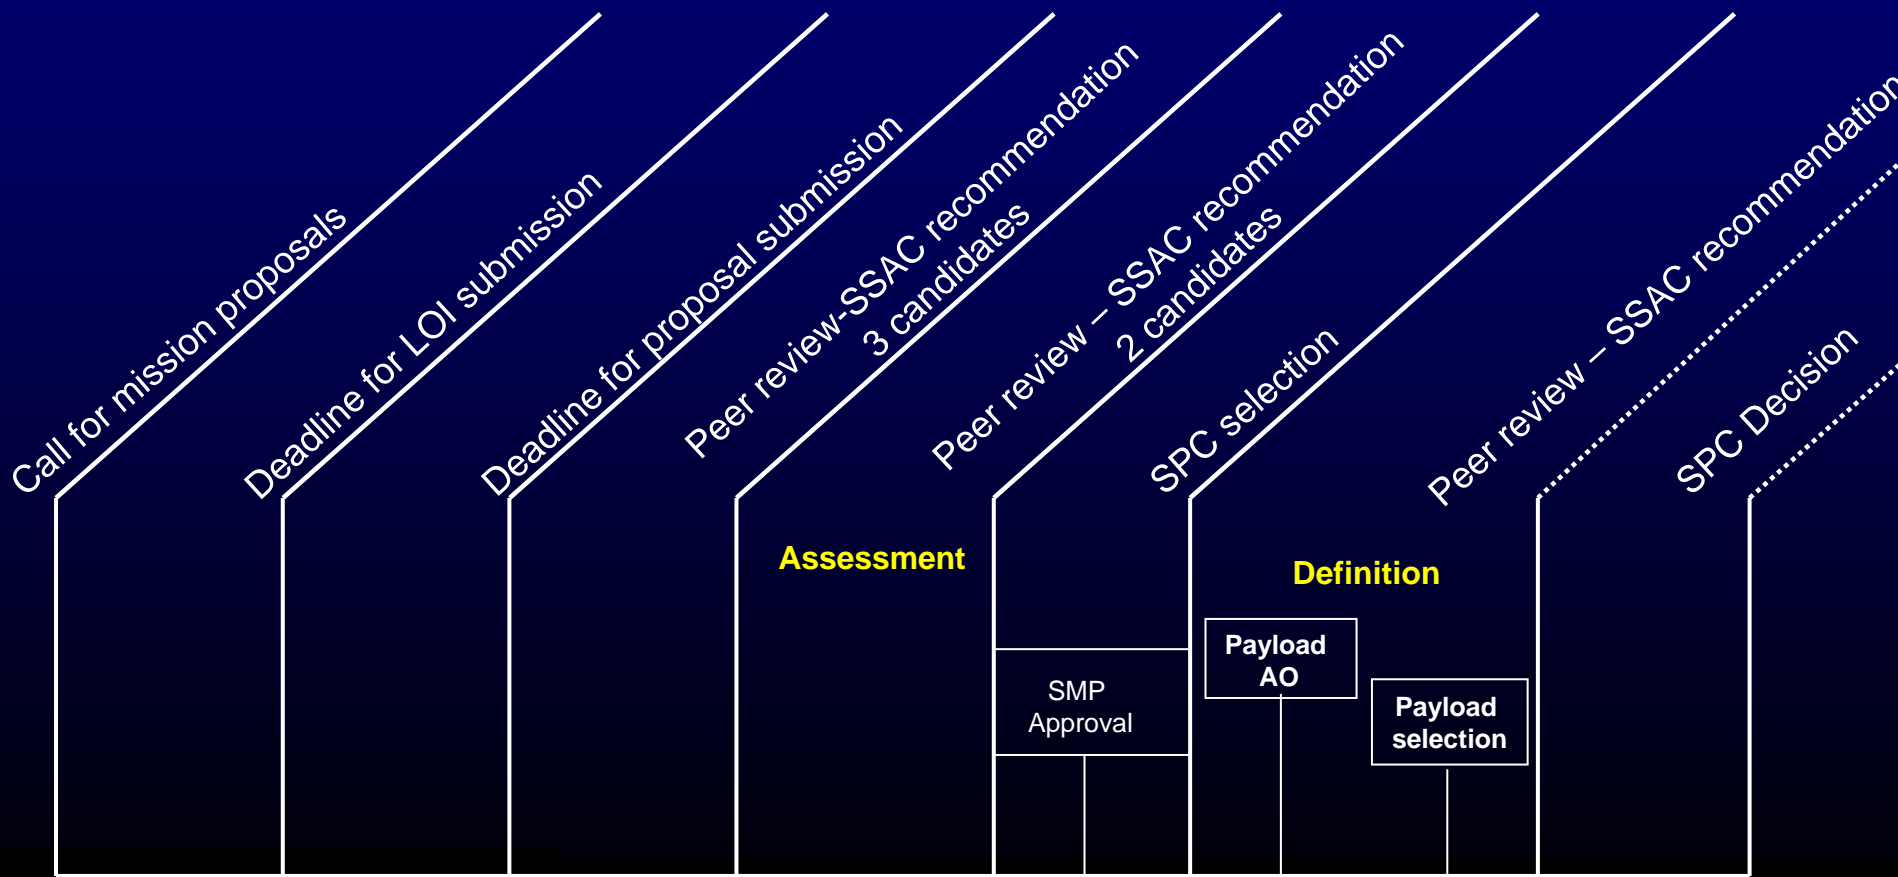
Call for mission proposals

Deadline for LOI submission

Deadline for proposal submission

Peer review-SSAC recommendation
3 candidates

Peer review – SSAC recommendation
2 candidates

SPC selection

Peer review – SSAC recommendation

SPC Decision

Assessment

SMP Approval

Definition

Payload AO

Payload selection